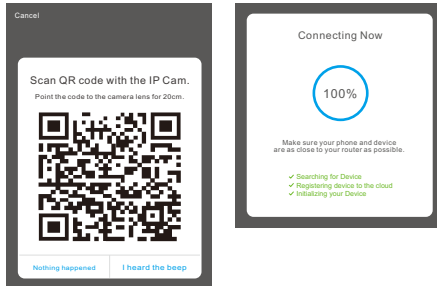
Cancel

Scan QR code with the IP Cam.

Point the code to the camera lens for 20cm.

Nothing happened

I heard the beep

Connecting Now

100%

Make sure your phone and device are as close to your router as possible.

✓ Searching for Device
✓ Registering device to the cloud
✓ Initializing your Device